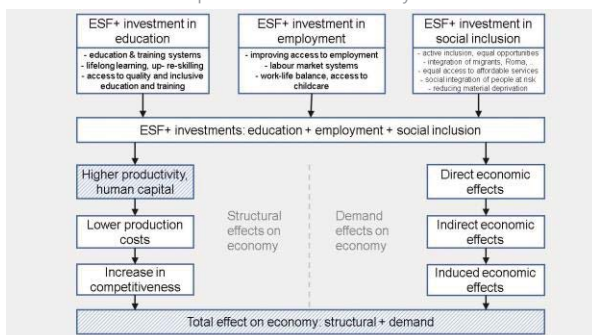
ESF+ investment in education
- education & training systems
- lifelong learning, up- re-skilling
- access to quality and inclusive education and training

ESF+ investment in employment
- improving access to employment
- labour market systems
- work-life balance, access to childcare

ESF+ investment in social inclusion
- active inclusion, equal opportunities
- integration of migrants, Roma,
- equal access to affordable services
- social integration of people at risk
- reducing material deprivation

ESF+ investments: education + employment + social inclusion

Higher productivity, human capital

Lower production costs

Increase in competitiveness

Structural effects on economy

Demand effects on economy

Direct economic effects

Indirect economic effects

Induced economic effects

Total effect on economy: structural + demand